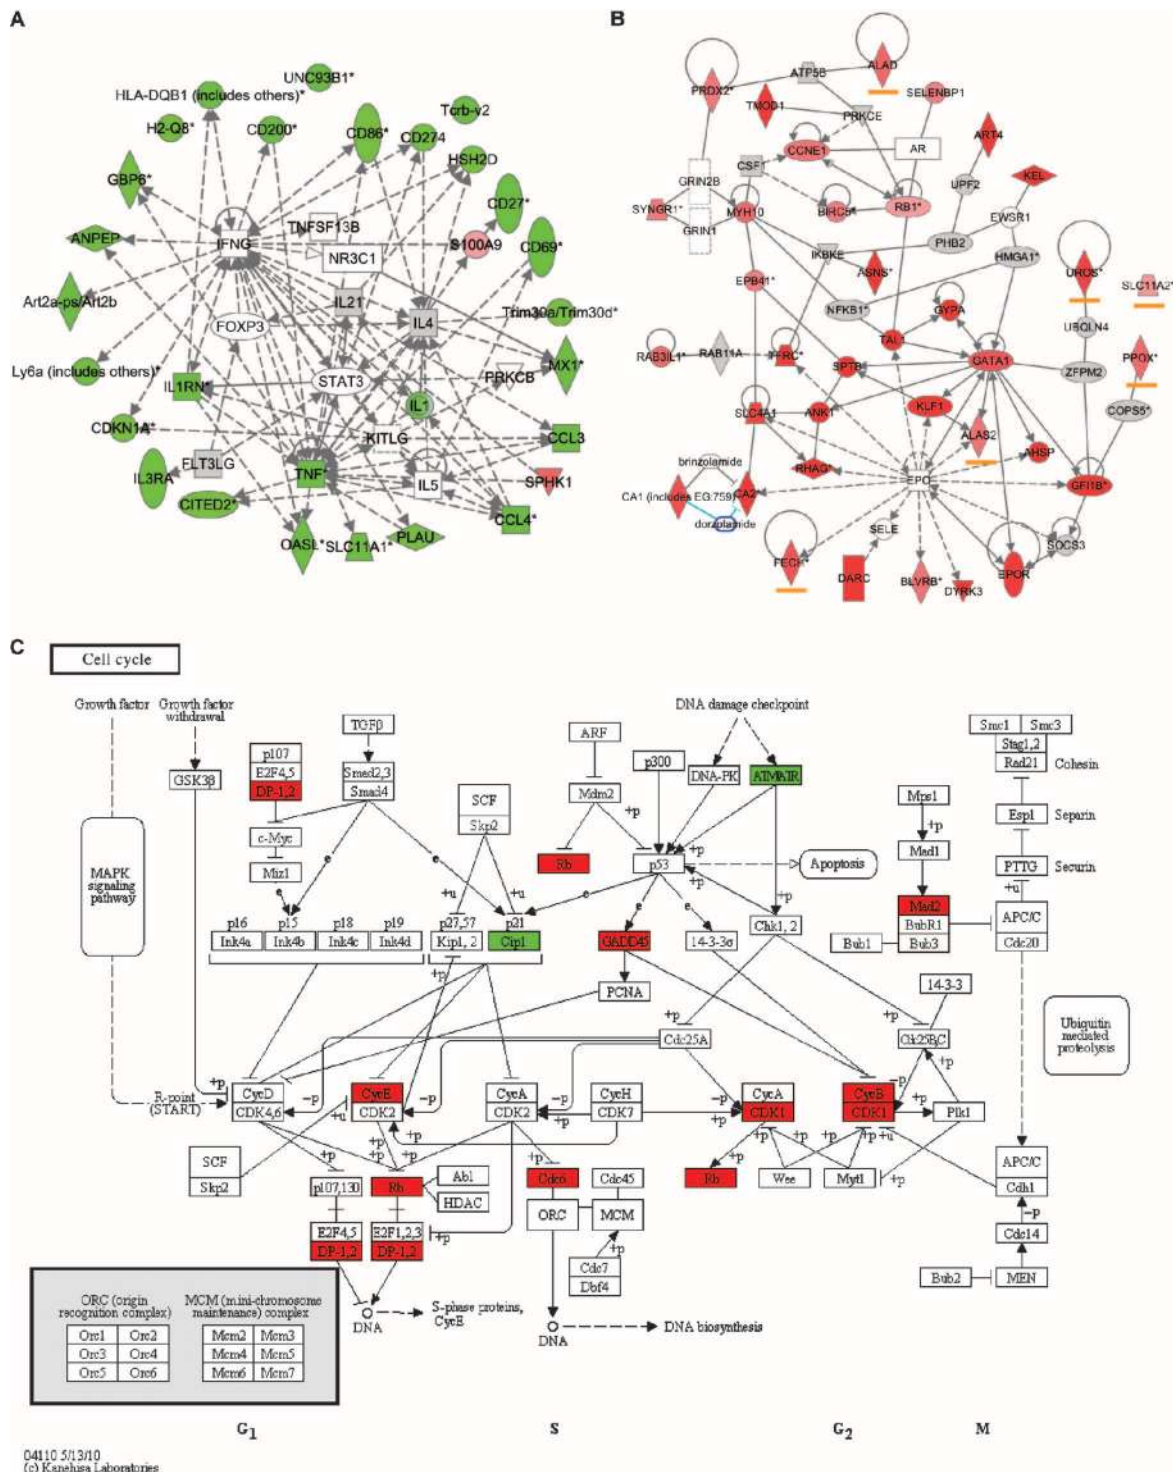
A

UNC93B1*
HLA-DQB1 (includes others)*
Tcrb-v2
H2-Q8*
CD200*
CD86*
CD274
HSH2D
GBP6*
CD27*
TNFSF13B
ANPEP
IFNG
S100A9
CD69*
NR3C1
Art2a-ps/Art2b
IL21
IL4
Trim30a/Trim30d*
FOXP3
Ly6a (includes others)*
STAT3
PRKCB
MX1*
IL1RN*
IL1
CDKN1A*
KITLG
CCL3
FLT3LG
IL3RA
TNF*
IL5
SPHK1
CITED2*
CCL4*
OASL*
SLC11A1*
PLAU

B

ATP5B
ALAD
PRDX2*
TMOD1
SELENBP1
PRKCE
ART4
CCNE1
AR
CSF1
GRIN2B
UPF2
KEL
SYNGR1*
MYH10
BIRC5*
RB1*
GRIN1
EWSR1
PHB2
IKBKE
HMGA1*
ASNS*
UROS*
SLC11A2*
EPB41*
NFKB1*
GYPA
UBQLN4
RAB3IL1*
RAB11A
TFRC*
TAL1
SPTB
GATA1
ZFPM2
PPOX*
SLC4A1
ANK1
KLF1
COPS5*
ALAS2
AHSP
RHAG*
brinzolamide
EPO
GFI1B*
CA1 (includes EG:759)
CA2
dorzolamide
SELE
SOCS3
FECH*
DARC
BLVRB*
EPOR
DYRK3

C

Cell cycle

Growth factor
Growth factor withdrawal
TGFβ
p107
E2F4,5
DP-1,2
Smad2,3
Smad4
GSK3β
c-Myc
Miz1
MAPK signaling pathway
SCF
Skp2
ARF
Mdm2
Rb
p300
DNA-PK
ATM/ATR
DNA damage checkpoint
p53
Apoptosis
Smc1
Smc3
Stag1,2
Rad21
Cohesin
Esp1
Separin
PTTG
Securin
Mps1
Mad1
Mad2
BubR1
Bub3
Bub1
APC/C
Cdc20
p16
Ink4a
p15
Ink4b
p18
Ink4c
p19
Ink4d
p27,57
Kip1, 2
p21
Cip1
GADD45
14-3-3σ
Chk1, 2
PCNA
14-3-3
Cdc25A
Cdc25B,C
Ubiquitin mediated proteolysis
R-point (START)
CycD
CDK4,6
CycE
CDK2
CycA
CDK2
CycH
CDK7
CycA
CDK1
CycB
CDK1
Plk1
SCF
Skp2
p107,130
Rb
Abl
HDAC
Cdc6
Cdc45
ORC
MCM
Rb
Wee
Myt1
APC/C
Cdh1
Cdc14
E2F4,5
DP-1,2
E2F1,2,3
DP-1,2
Cdc7
Dbf4
Bub2
MEN
ORC (origin recognition complex)
MCM (mini-chromosome maintenance) complex
Orc1 Orc2
Orc3 Orc4
Orc5 Orc6
Mcm2 Mcm3
Mcm4 Mcm5
Mcm6 Mcm7
DNA
S-phase proteins, CycE
DNA
DNA biosynthesis
$G_1$
S
$G_2$
M
04110 5/13/10
(c) Kanehisa Laboratories